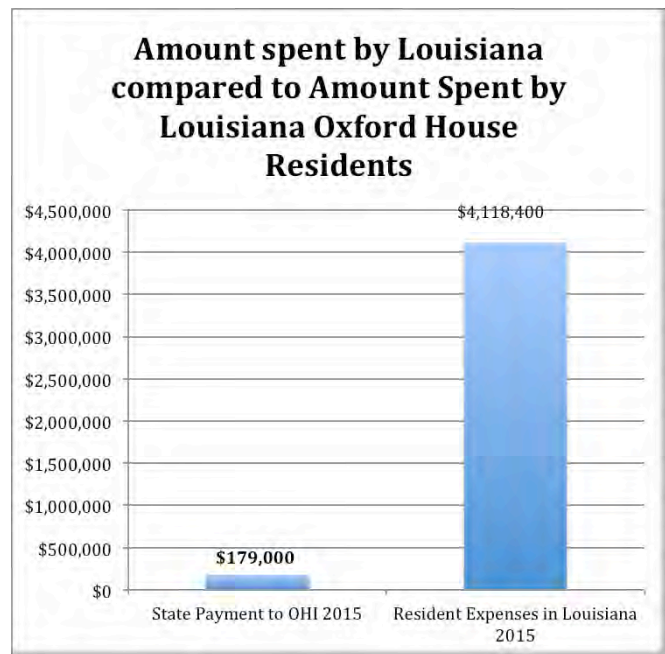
Amount spent by Louisiana compared to Amount Spent by Louisiana Oxford House Residents

$4,500,000
$4,000,000
$3,500,000
$3,000,000
$2,500,000
$2,000,000
$1,500,000
$1,000,000
$500,000
$0

$4,118,400

$179,000

State Payment to OHI 2015

Resident Expenses in Louisiana 2015